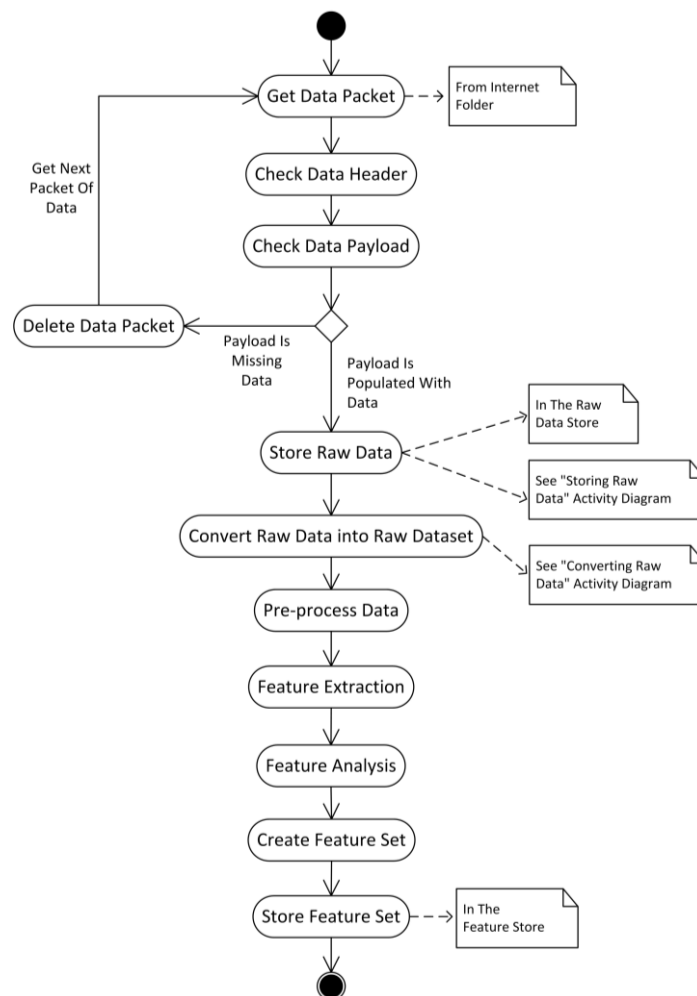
Get Data Packet

From Internet Folder

Get Next Packet Of Data

Check Data Header

Check Data Payload

Delete Data Packet

Payload Is Missing Data

Payload Is Populated With Data

Store Raw Data

In The Raw Data Store

See "Storing Raw Data" Activity Diagram

Convert Raw Data into Raw Dataset

See "Converting Raw Data" Activity Diagram

Pre-process Data

Feature Extraction

Feature Analysis

Create Feature Set

Store Feature Set

In The Feature Store